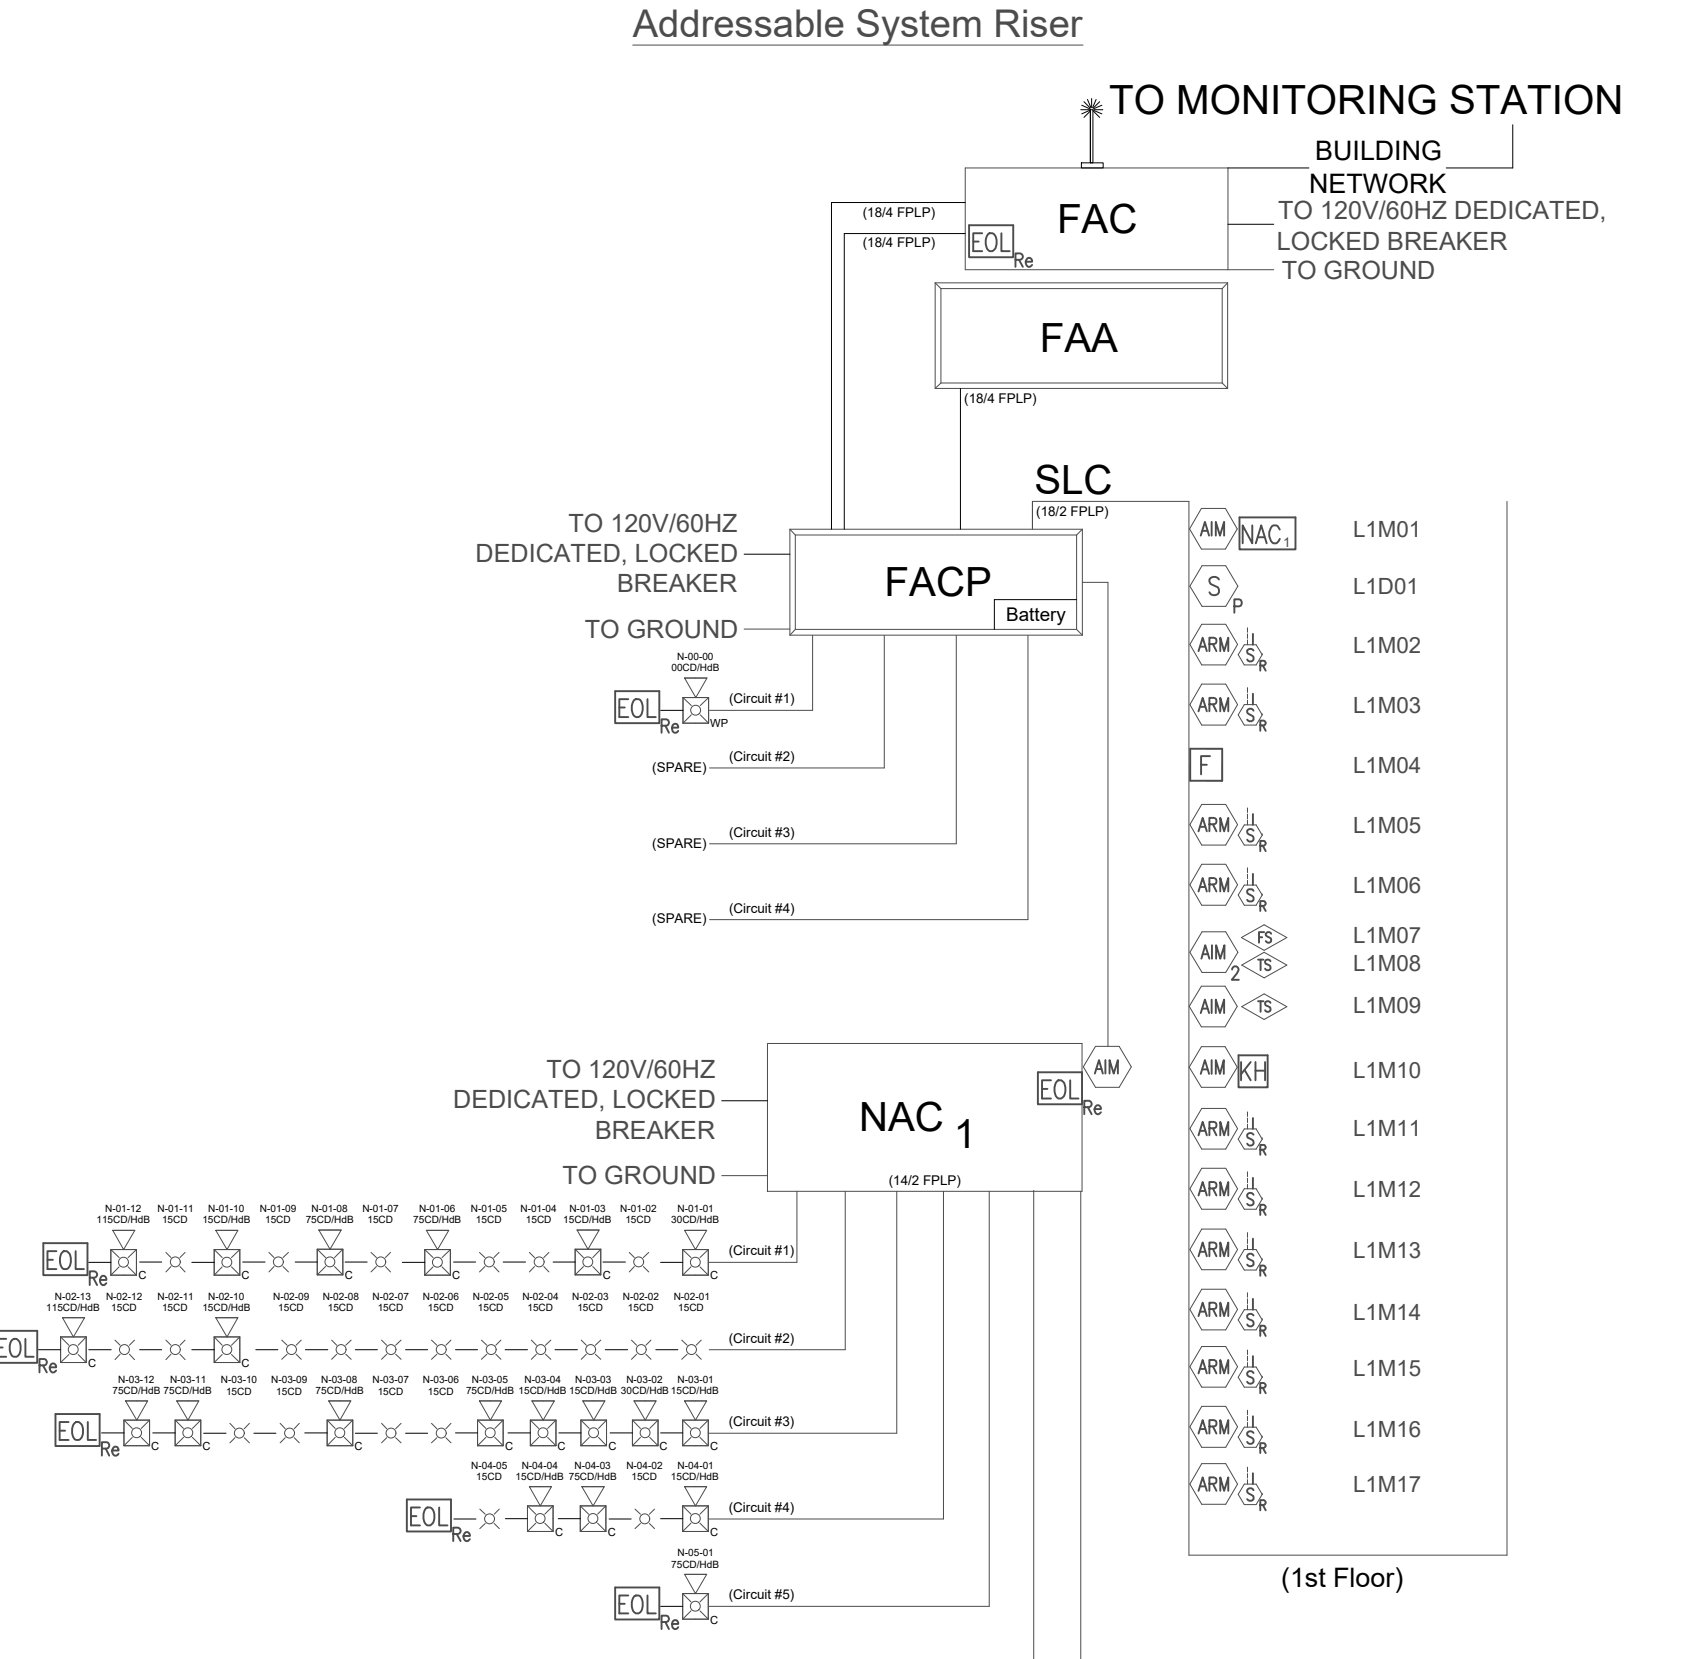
Addressable System Riser

TO MONITORING STATION

BUILDING NETWORK

FAC

(18/4 FPLP)

(18/4 FPLP)

EOL Re

TO 120V/60HZ DEDICATED, LOCKED BREAKER

TO GROUND

FAA

(18/4 FPLP)

SLC

(18/2 FPLP)

TO 120V/60HZ DEDICATED, LOCKED BREAKER

FACP

Battery

TO GROUND

N-00-00
00CD/HdB

EOL Re

WP

(Circuit #1)

(SPARE) (Circuit #2)

(SPARE) (Circuit #3)

(SPARE) (Circuit #4)

AIM NAC$_1$ L1M01

S P L1D01

ARM S R L1M02

ARM S R L1M03

F L1M04

ARM S R L1M05

ARM S R L1M06

AIM 2 FS L1M07

TS L1M08

AIM TS L1M09

AIM KH L1M10

ARM S R L1M11

ARM S R L1M12

ARM S R L1M13

ARM S R L1M14

ARM S R L1M15

ARM S R L1M16

ARM S R L1M17

(1st Floor)

AIM

TO 120V/60HZ DEDICATED, LOCKED BREAKER

NAC 1

EOL Re

TO GROUND

(14/2 FPLP)

N-01-12 115CD/HdB N-01-11 15CD N-01-10 15CD/HdB N-01-09 15CD N-01-08 75CD/HdB N-01-07 15CD N-01-06 75CD/HdB N-01-05 15CD N-01-04 15CD N-01-03 15CD/HdB N-01-02 15CD N-01-01 30CD/HdB

EOL Re C C C C C C (Circuit #1)

N-02-13 115CD/HdB N-02-12 15CD N-02-11 15CD N-02-10 15CD/HdB N-02-09 15CD N-02-08 15CD N-02-07 15CD N-02-06 15CD N-02-05 15CD N-02-04 15CD N-02-03 15CD N-02-02 15CD N-02-01 15CD

EOL Re C C (Circuit #2)

N-03-12 75CD/HdB N-03-11 75CD/HdB N-03-10 15CD N-03-09 15CD N-03-08 75CD/HdB N-03-07 15CD N-03-06 15CD N-03-05 75CD/HdB N-03-04 15CD/HdB N-03-03 15CD/HdB N-03-02 30CD/HdB N-03-01 15CD/HdB

EOL Re C C C C C C C C (Circuit #3)

N-04-05 15CD N-04-04 15CD/HdB N-04-03 75CD/HdB N-04-02 15CD N-04-01 15CD/HdB

EOL Re C C C (Circuit #4)

N-05-01 75CD/HdB

EOL Re C (Circuit #5)